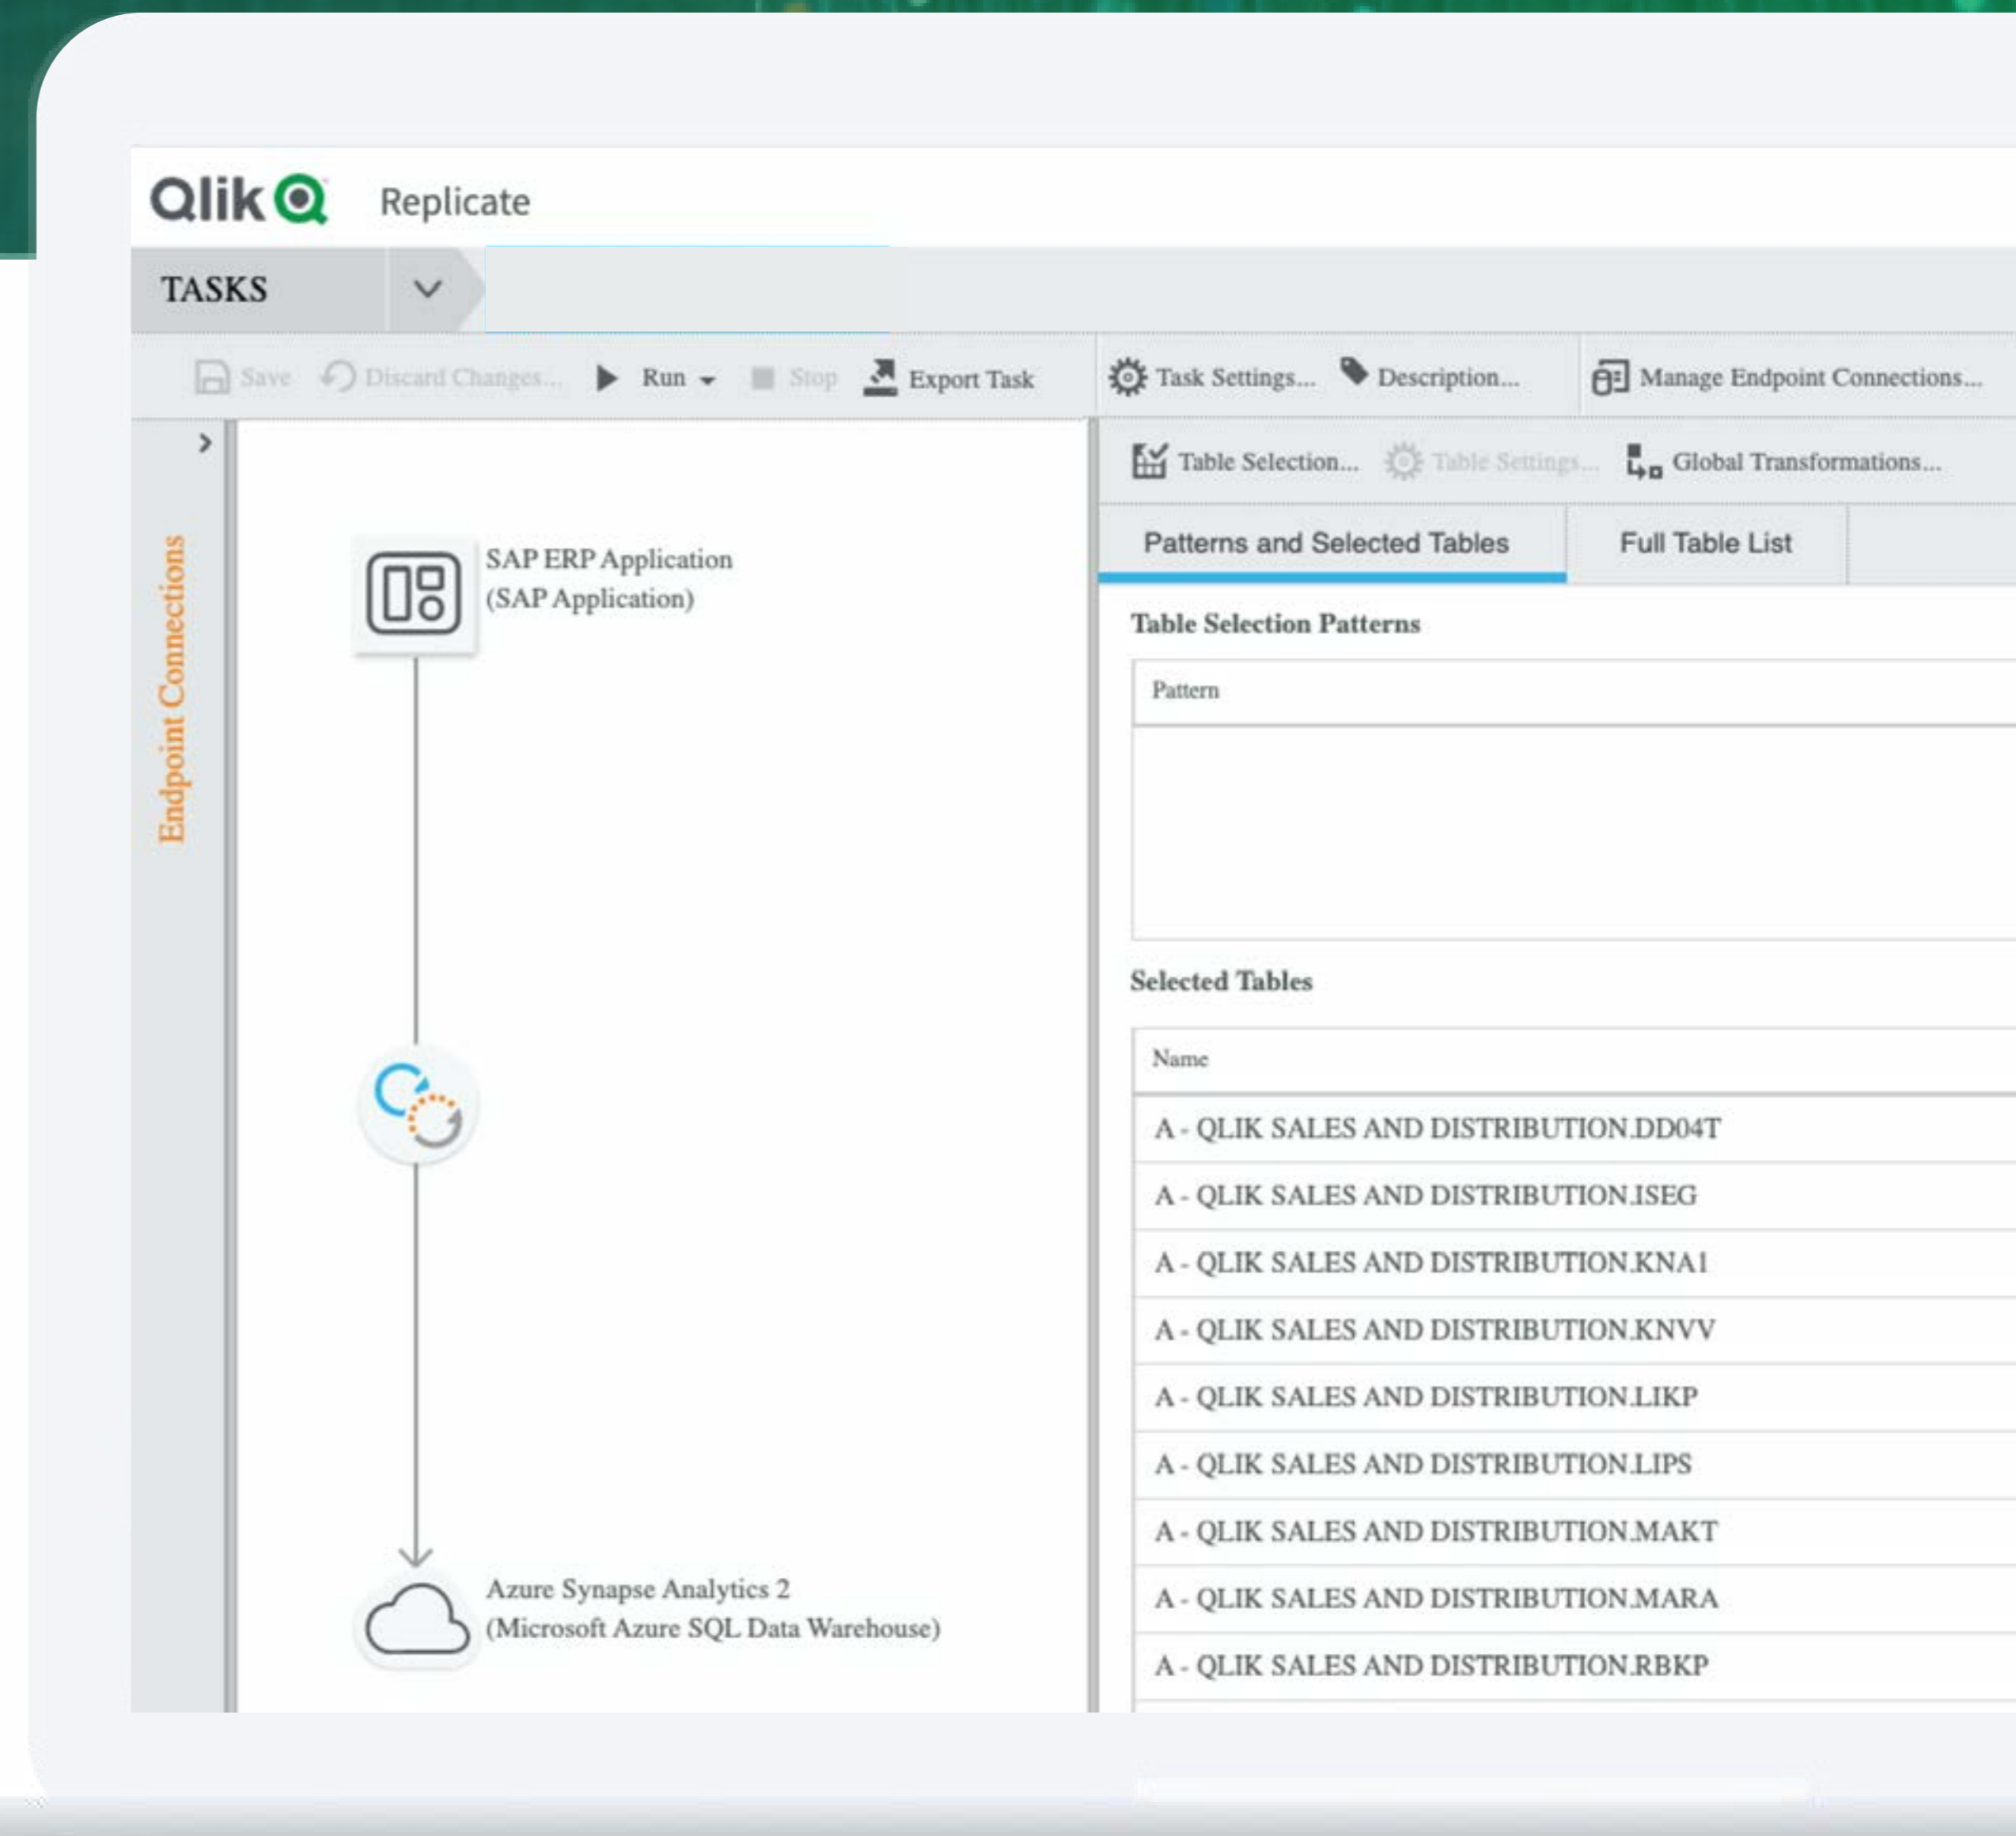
Qlik Replicate

TASKS

Save Discard Changes... Run Stop Export Task Task Settings... Description... Manage Endpoint Connections...

Table Selection... Table Settings... Global Transformations...

Endpoint Connections

SAP ERP Application (SAP Application)

Azure Synapse Analytics 2 (Microsoft Azure SQL Data Warehouse)

Patterns and Selected Tables | Full Table List

Table Selection Patterns

Pattern

Selected Tables

| Name |
|---|
| A - QLIK SALES AND DISTRIBUTION.DD04T |
| A - QLIK SALES AND DISTRIBUTION.ISEG |
| A - QLIK SALES AND DISTRIBUTION.KNA1 |
| A - QLIK SALES AND DISTRIBUTION.KNVV |
| A - QLIK SALES AND DISTRIBUTION.LIKP |
| A - QLIK SALES AND DISTRIBUTION.LIPS |
| A - QLIK SALES AND DISTRIBUTION.MAKT |
| A - QLIK SALES AND DISTRIBUTION.MARA |
| A - QLIK SALES AND DISTRIBUTION.RBKP |